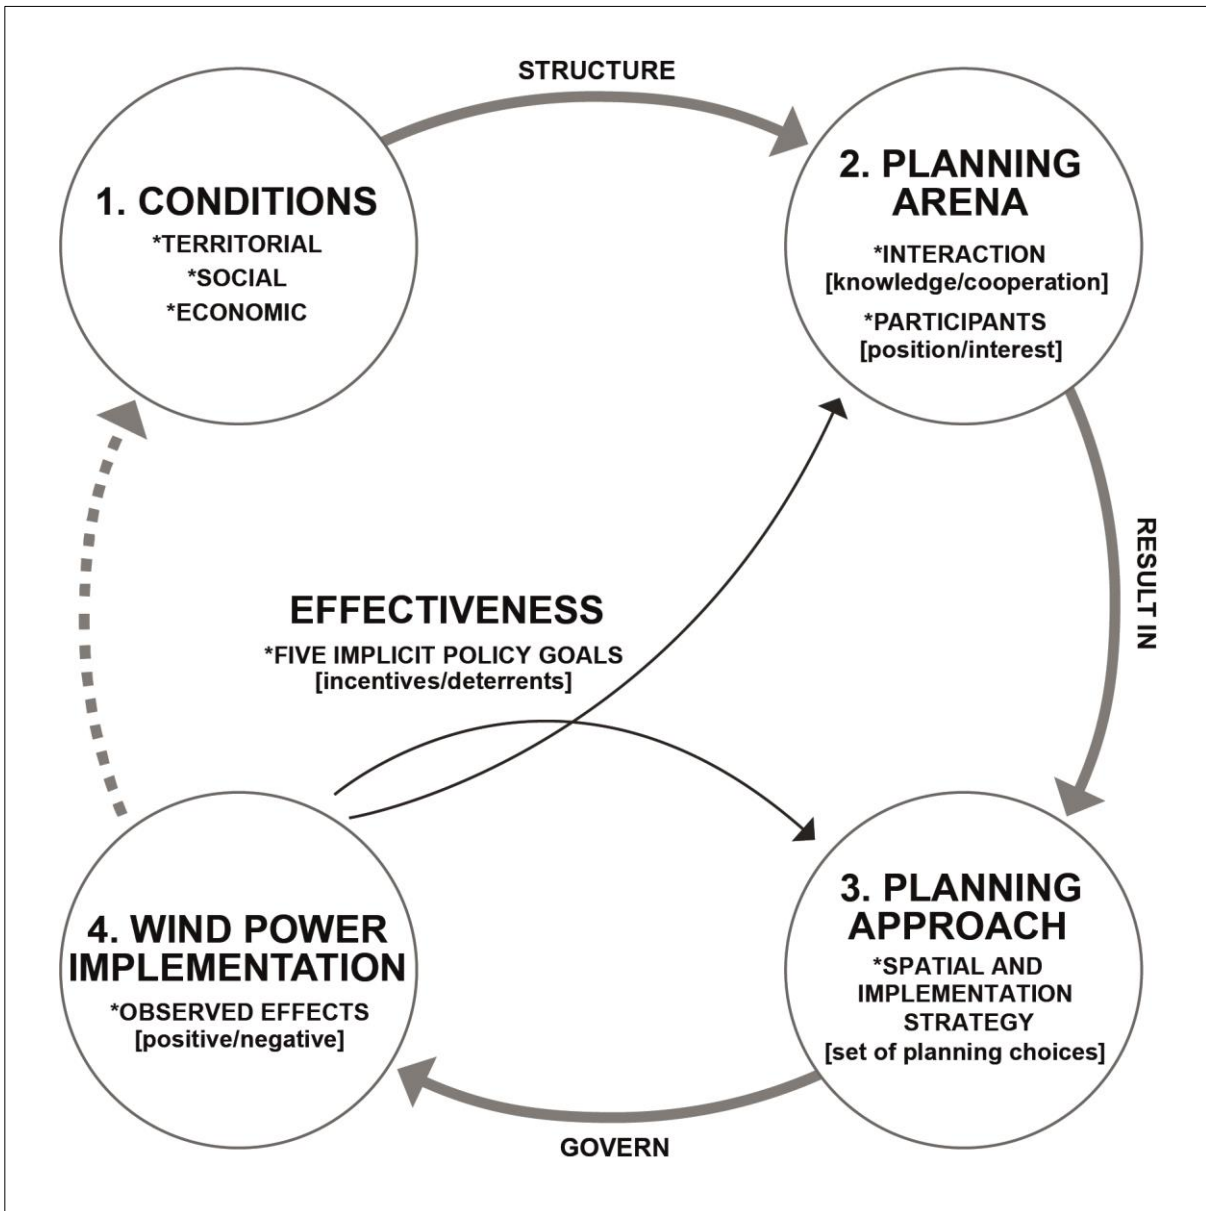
STRUCTURE

1. CONDITIONS
*TERRITORIAL
*SOCIAL
*ECONOMIC

2. PLANNING ARENA
*INTERACTION
[knowledge/cooperation]
*PARTICIPANTS
[position/interest]

RESULT IN

EFFECTIVENESS
*FIVE IMPLICIT POLICY GOALS
[incentives/deterrents]

3. PLANNING APPROACH
*SPATIAL AND IMPLEMENTATION STRATEGY
[set of planning choices]

4. WIND POWER IMPLEMENTATION
*OBSERVED EFFECTS
[positive/negative]

GOVERN